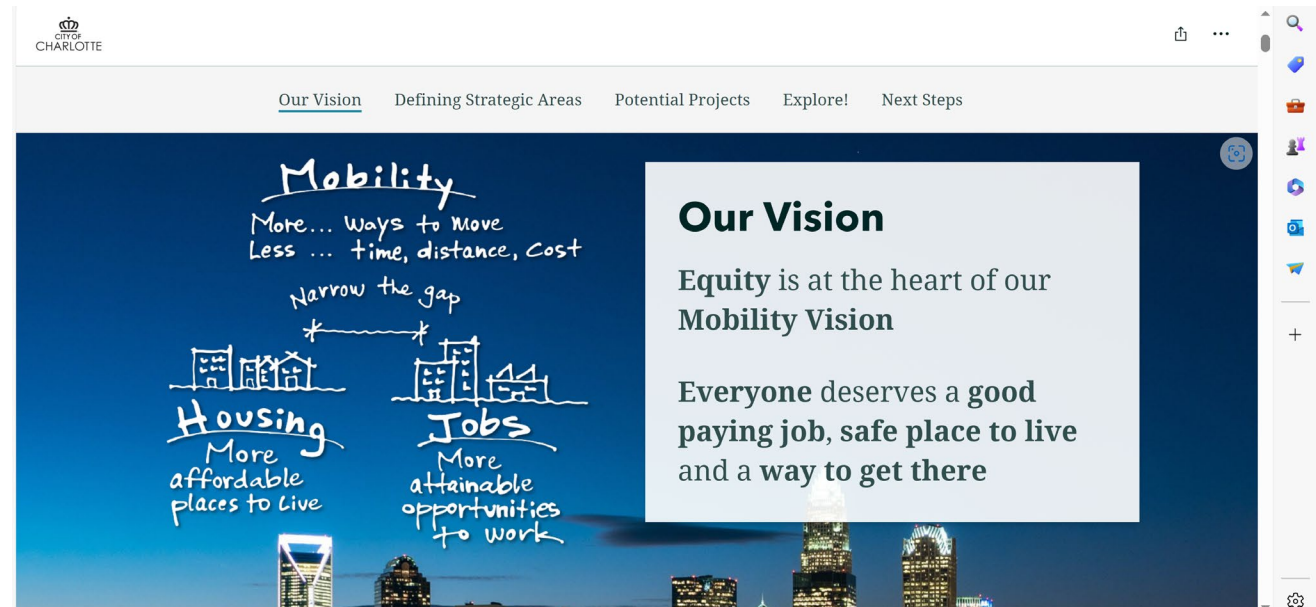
CITY OF CHARLOTTE

Our Vision Defining Strategic Areas Potential Projects Explore! Next Steps

Mobility
More... Ways to Move
Less ... time, distance, cost
Narrow the gap

Housing
More affordable places to Live

Jobs
More attainable opportunities to work

Our Vision

**Equity** is at the heart of our **Mobility Vision**

**Everyone** deserves a **good paying job**, **safe place to live** and a **way to get there**